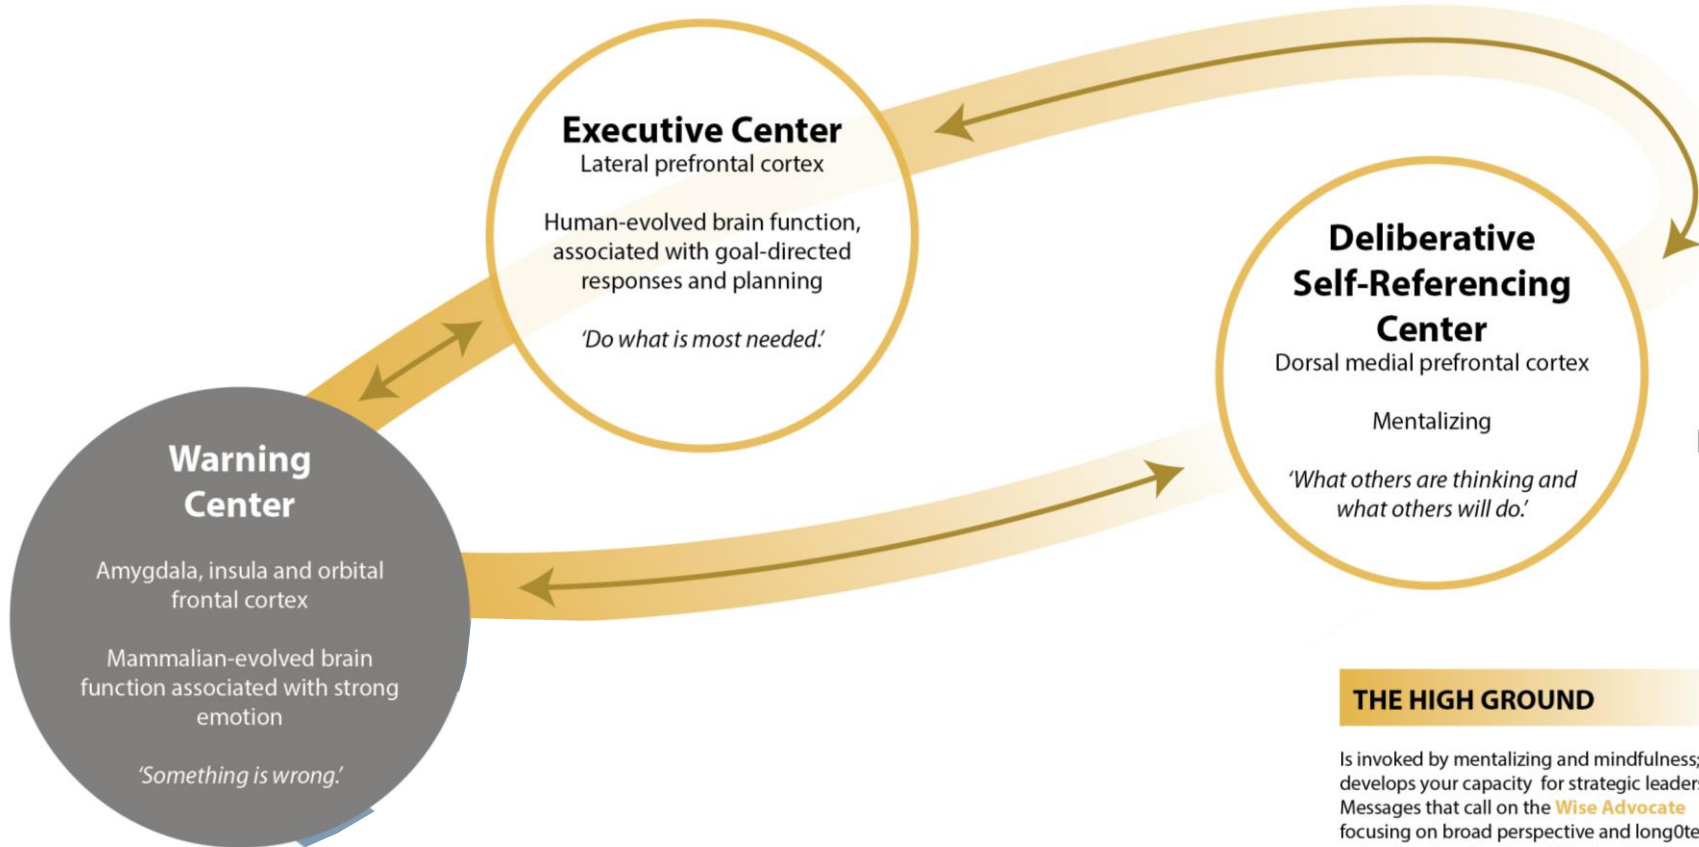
Executive Center
Lateral prefrontal cortex

Human-evolved brain function, associated with goal-directed responses and planning

'Do what is most needed.'

Deliberative Self-Referencing Center
Dorsal medial prefrontal cortex

Mentalizing

'What others are thinking and what others will do.'

Warning Center

Amygdala, insula and orbital frontal cortex

Mammalian-evolved brain function associated with strong emotion

'Something is wrong.'

THE HIGH GROUND

Is invoked by mentalizing and mindfulness; develops your capacity for strategic leader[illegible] Messages that call on the Wise Advocate focusing on broad perspective and long0te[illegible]